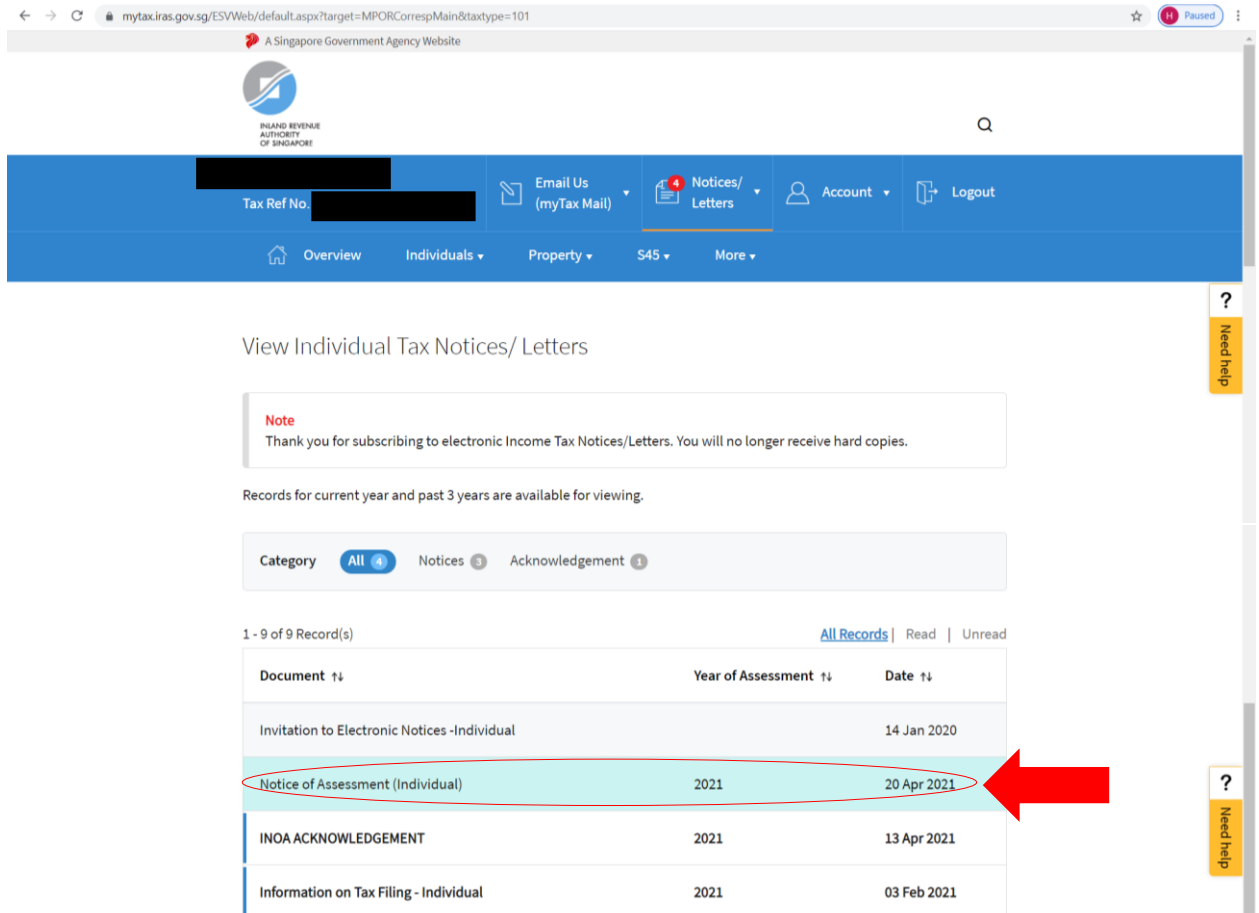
mytax.iras.gov.sg/ESVWeb/default.aspx?target=MPORCorrespMain&taxtype=101

H Paused

A Singapore Government Agency Website

INLAND REVENUE AUTHORITY OF SINGAPORE

Tax Ref No.

Email Us (myTax Mail)

4 Notices/ Letters

Account

Logout

Overview Individuals Property S45 More

?
Need help

View Individual Tax Notices/ Letters

Note
Thank you for subscribing to electronic Income Tax Notices/Letters. You will no longer receive hard copies.

Records for current year and past 3 years are available for viewing.

Category All 4 Notices 3 Acknowledgement 1

1 - 9 of 9 Record(s) All Records | Read | Unread

| Document | Year of Assessment | Date |
|---|---|---|
| Invitation to Electronic Notices -Individual | | 14 Jan 2020 |
| Notice of Assessment (Individual) | 2021 | 20 Apr 2021 |
| INOA ACKNOWLEDGEMENT | 2021 | 13 Apr 2021 |
| Information on Tax Filing - Individual | 2021 | 03 Feb 2021 |

?
Need help